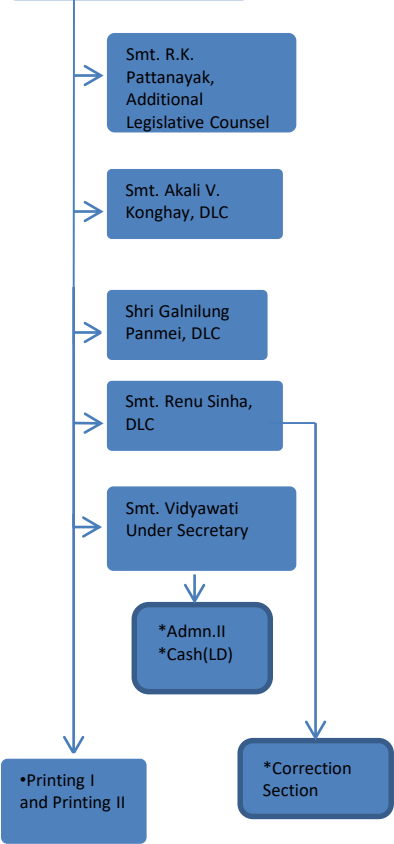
Smt. R.K. Pattanayak, Additional Legislative Counsel

Smt. Akali V. Konghay, DLC

Shri Galnilung Panmei, DLC

Smt. Renu Sinha, DLC

Smt. Vidyawati Under Secretary

*Admn.II
*Cash(LD)

•Printing I and Printing II

*Correction Section